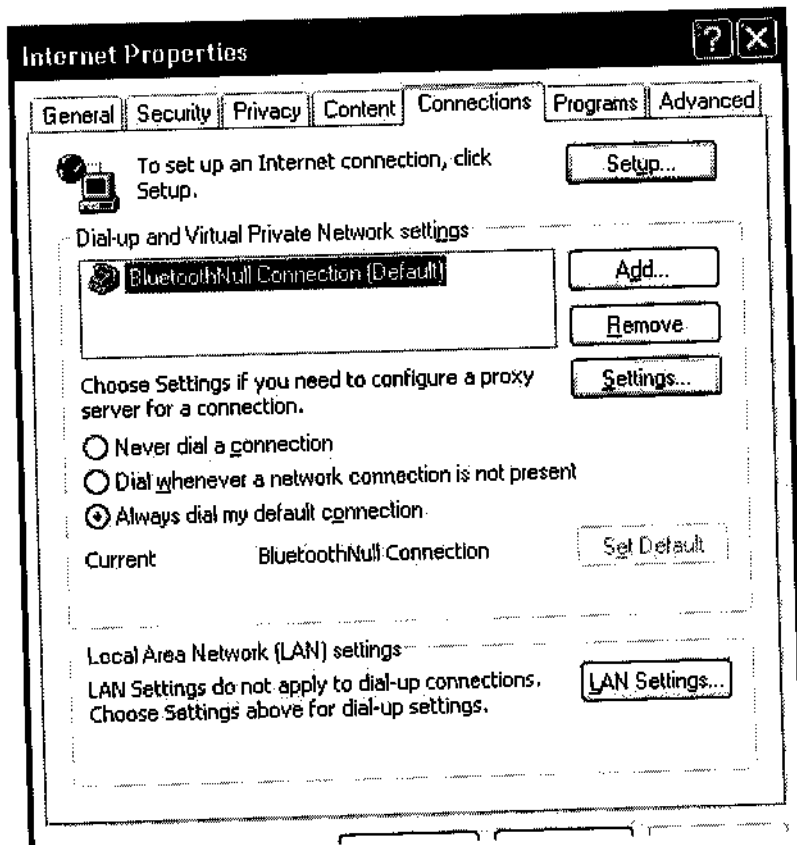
Internet Properties

?

X

General | Security | Privacy | Content | Connections | Programs | Advanced

To set up an Internet connection, click Setup.

Setup...

Dial-up and Virtual Private Network settings

BluetoothNull Connection (Default)

Add...

Remove

Choose Settings if you need to configure a proxy server for a connection.

Settings...

Never dial a connection

Dial whenever a network connection is not present

Always dial my default connection

Current BluetoothNull Connection

Set Default

Local Area Network (LAN) settings

LAN Settings do not apply to dial-up connections. Choose Settings above for dial-up settings.

LAN Settings...